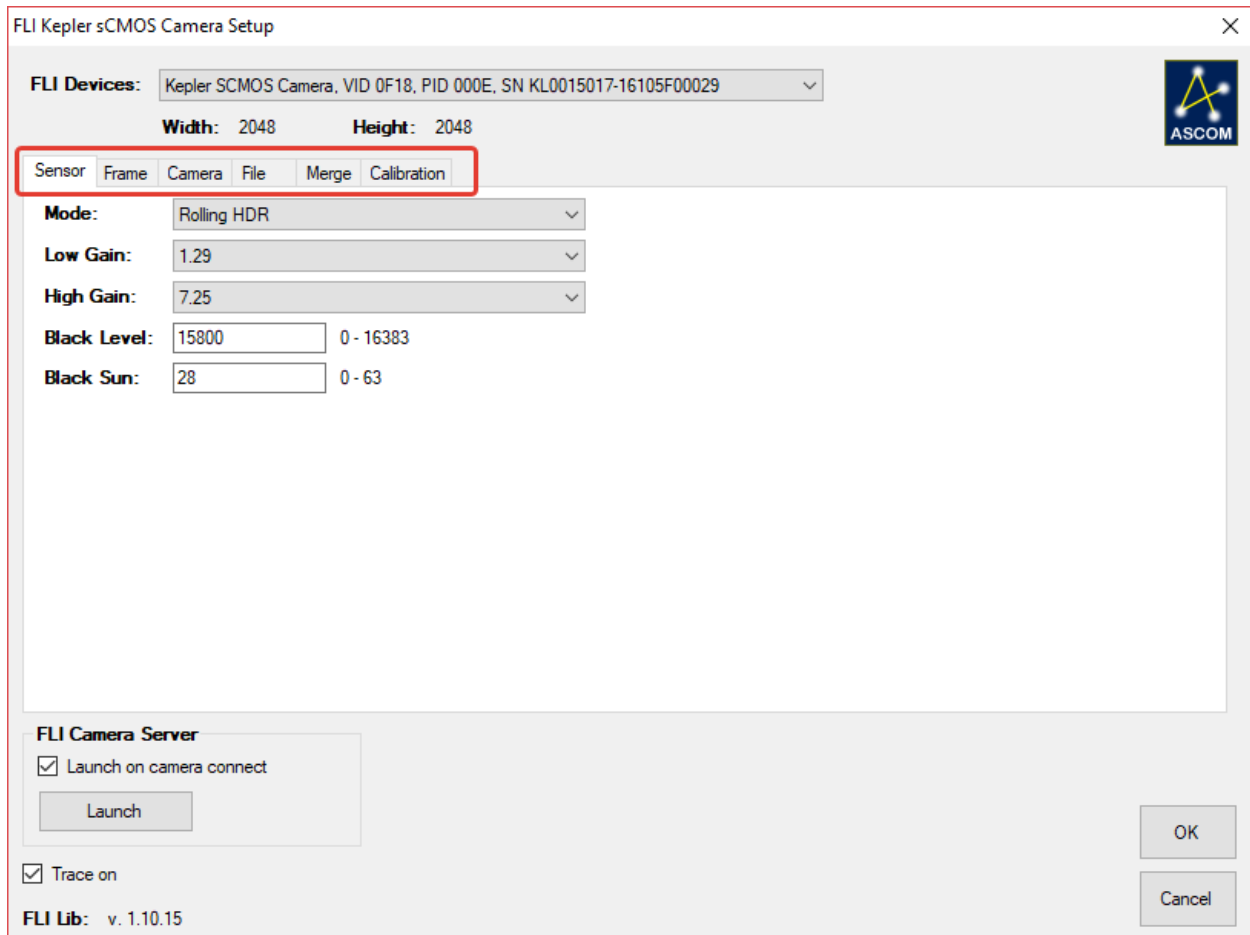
FLI Kepler sCMOS Camera Setup

×

FLI Devices: Kepler SCMOS Camera, VID 0F18, PID 000E, SN KL0015017-16105F00029

Width: 2048 Height: 2048

ASCOM

Sensor Frame Camera File Merge Calibration

Mode: Rolling HDR

Low Gain: 1.29

High Gain: 7.25

Black Level: 15800 0 - 16383

Black Sun: 28 0 - 63

FLI Camera Server

Launch on camera connect

Launch

Trace on

FLI Lib: v. 1.10.15

OK

Cancel